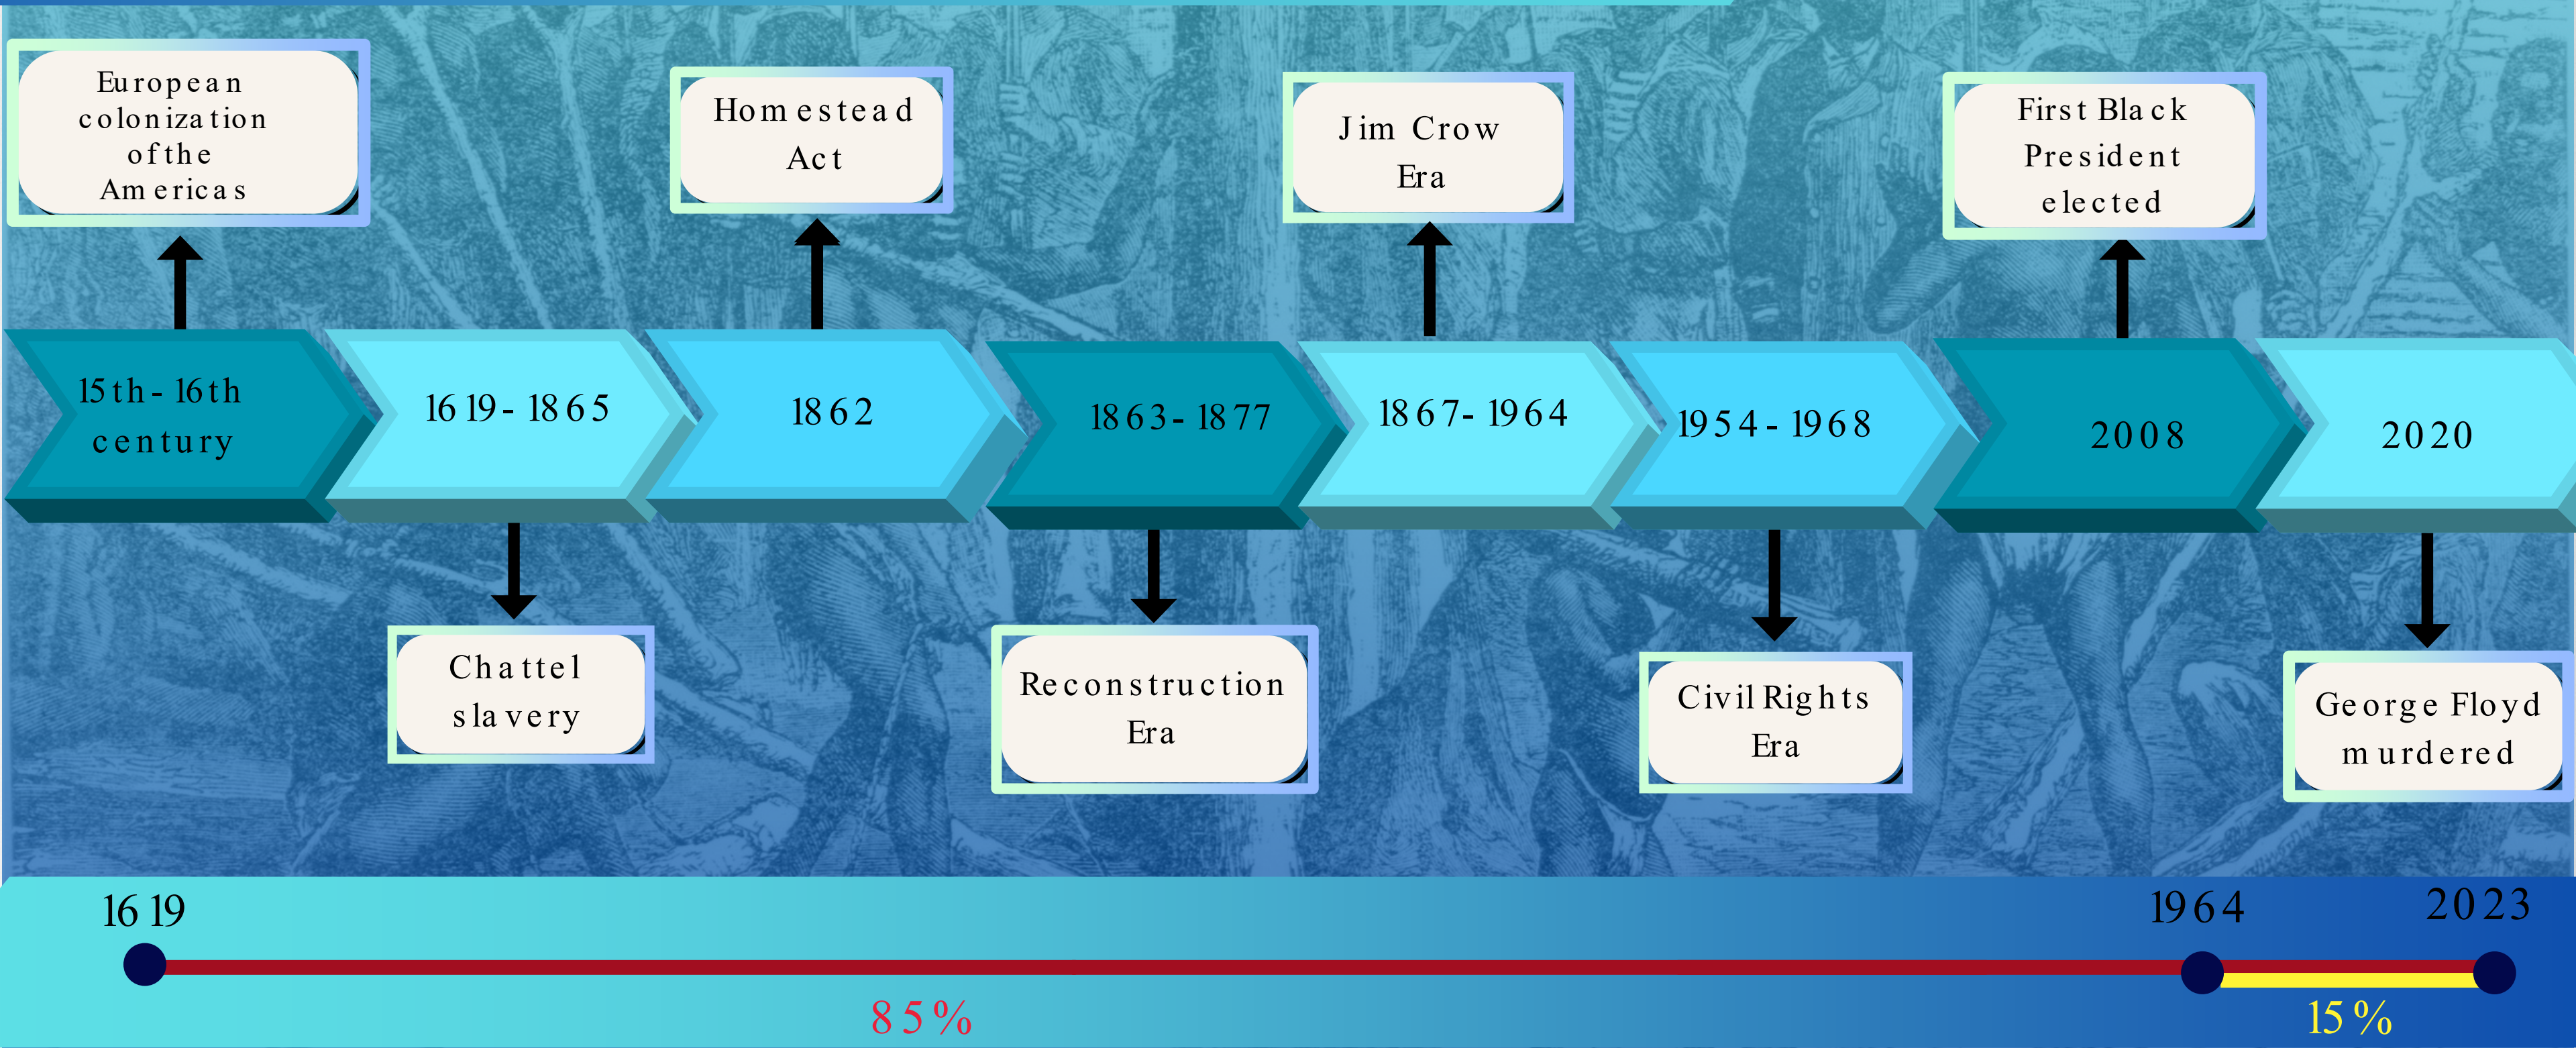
European colonization of the Americas

Homestead Act

Jim Crow Era

First Black President elected

15th-16th century

1619-1865

1862

1863-1877

1867-1964

1954-1968

2008

2020

Chattel slavery

Reconstruction Era

Civil Rights Era

George Floyd murdered

1619

1964

2023

85%

15%